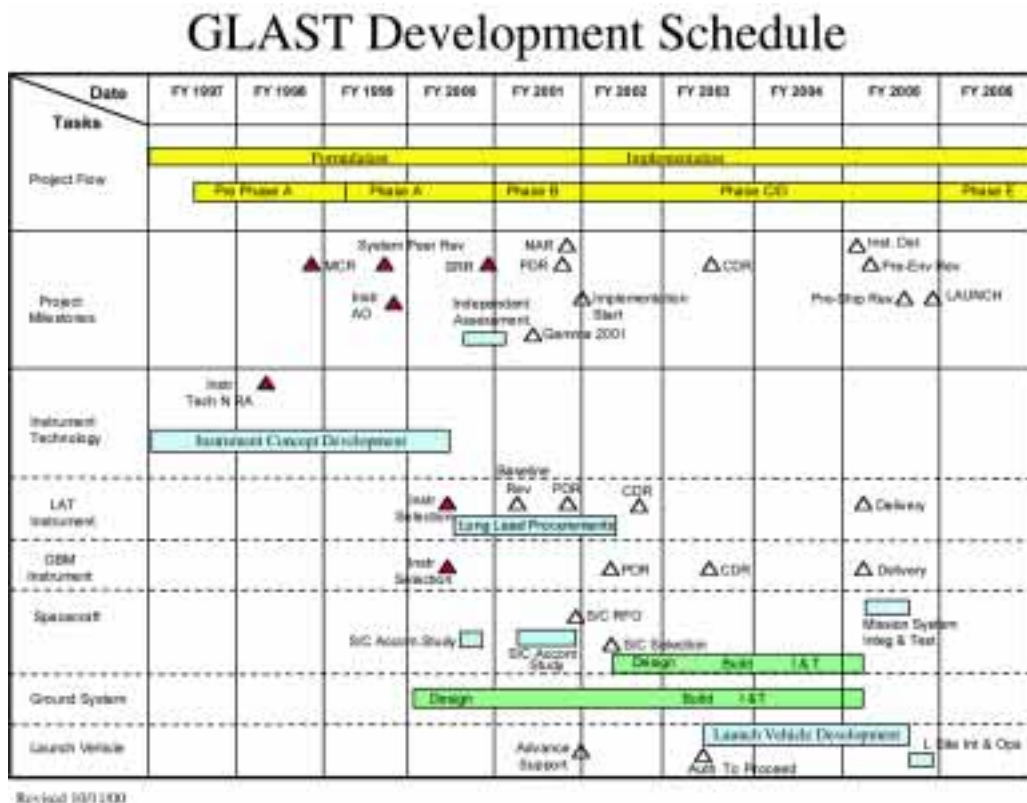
GLAST Development Schedule

| Date / Tasks | FY 1997 | FY 1998 | FY 1999 | FY 2000 | FY 2001 | FY 2002 | FY 2003 | FY 2004 | FY 2005 | FY 2006 |
|---|---|---|---|---|---|---|---|---|---|---|

Project Flow
Formulation
Implementation
Pre Phase A
Phase A
Phase B
Phase C/D
Phase E

Project Milestones
MCR
System Peer Rev
SRR
NAR
PDR
CDR
Inst. Del
Pre-Env Rev
Instr AO
Independent Assessment
Implementation Start
Gamma 2001
Pre-Ship Rev
LAUNCH

Instrument Technology
Instr Tech N RA
Instrument Concept Development

LAT Instrument
Instr Selection
Baseline Rev
PDR
CDR
Long Lead Procurements
Delivery

GBM Instrument
Instr Selection
PDR
CDR
Delivery

Spacecraft
S/C RFO
S/C Accom Study
S/C Accom Study
S/C Selection
Design
Build
I&T
Mission System Integ & Test

Ground System
Design
Build
I&T

Launch Vehicle
Launch Vehicle Development
L Site Int & Ops
Advance Support
Auth To Proceed

Revised 10/11/00